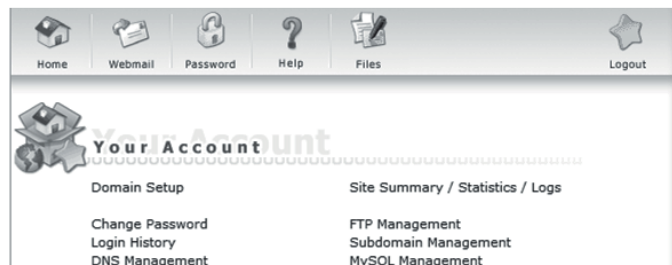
Home Webmail Password Help Files Logout

Your Account

Your Account

Domain Setup

Site Summary / Statistics / Logs

Change Password
Login History
DNS Management

FTP Management
Subdomain Management
MySQL Management